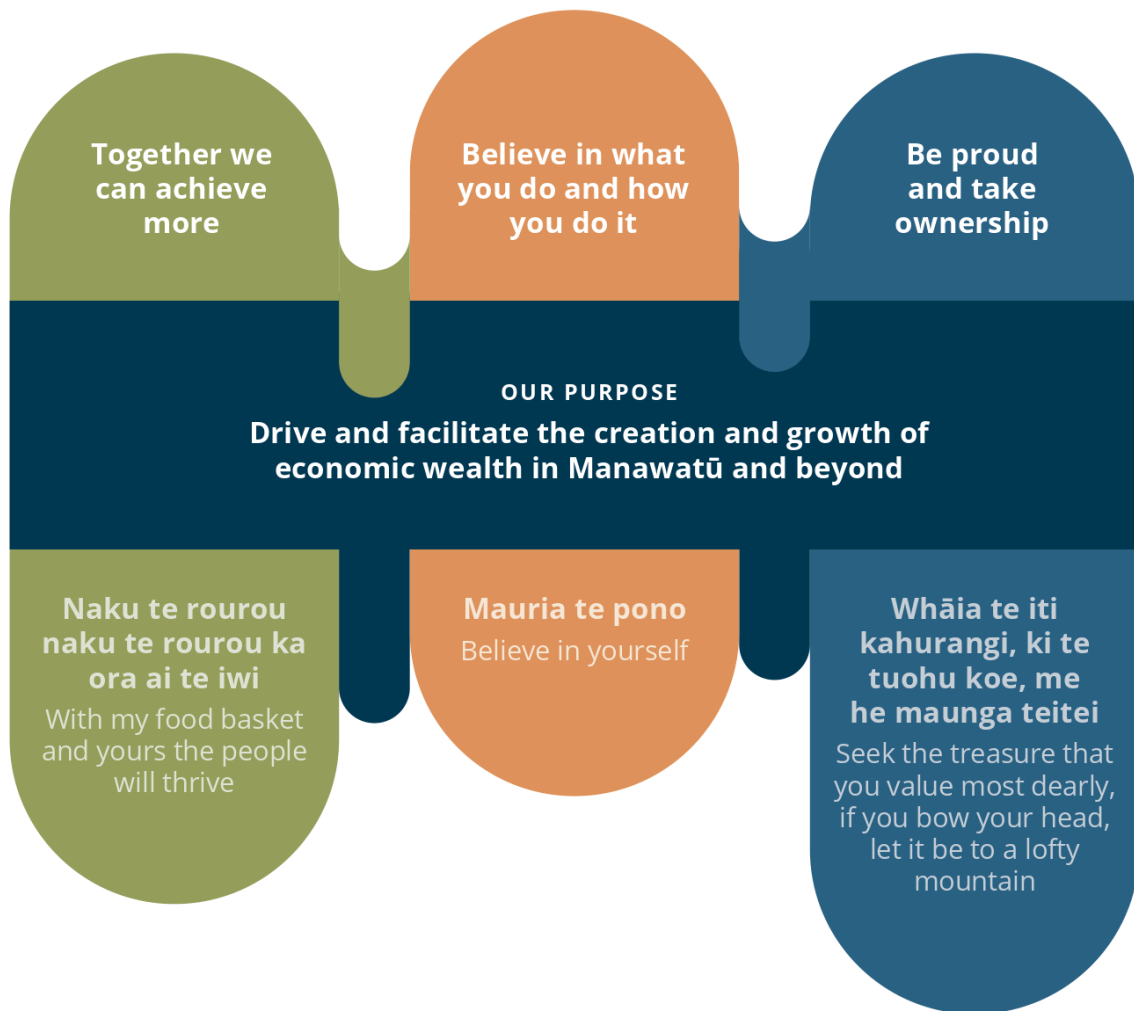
Together we can achieve more

Believe in what you do and how you do it

Be proud and take ownership

OUR PURPOSE

Drive and facilitate the creation and growth of economic wealth in Manawatū and beyond

Naku te rourou naku te rourou ka ora ai te iwi

With my food basket and yours the people will thrive

Mauria te pono

Believe in yourself

Whāia te iti kahurangi, ki te tuohu koe, me he maunga teitei

Seek the treasure that you value most dearly, if you bow your head, let it be to a lofty mountain